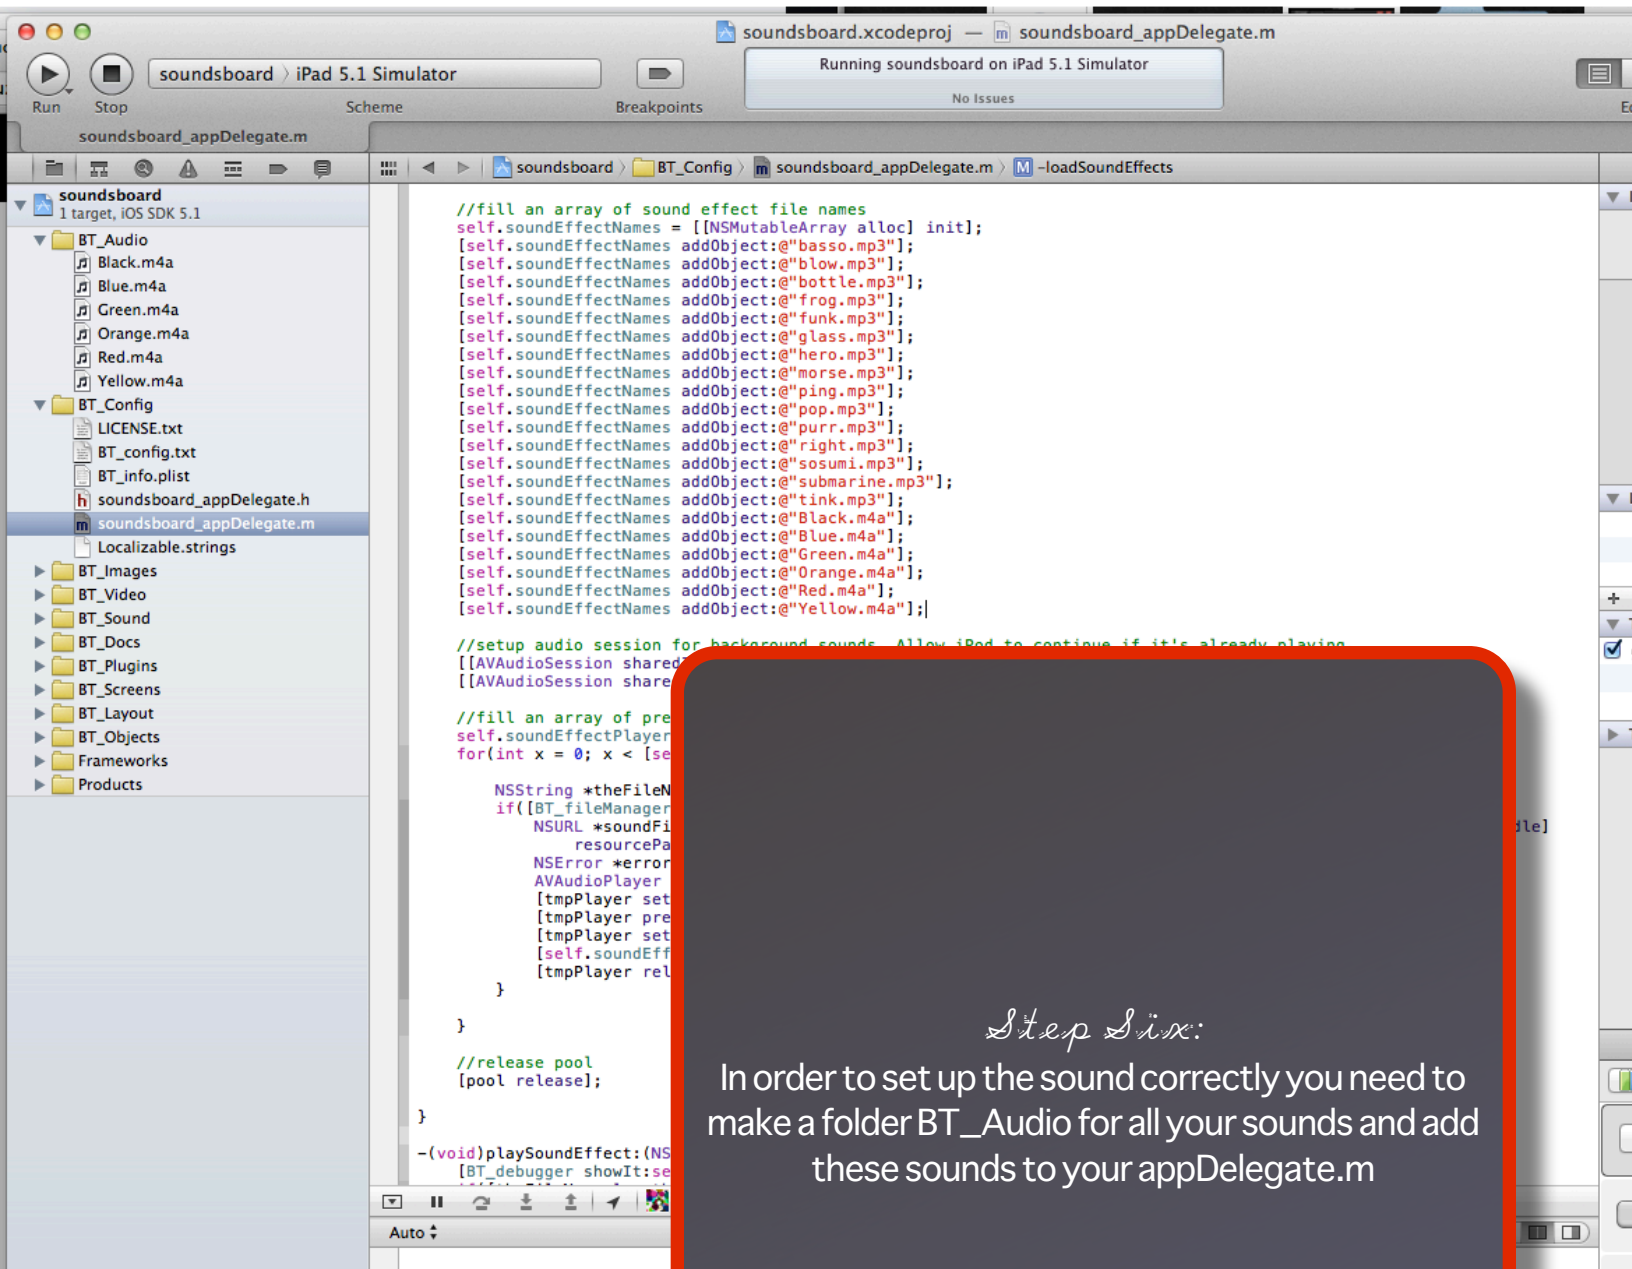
soundsboard.xcodeproj — soundsboard_appDelegate.m

Run Stop

soundsboard 〉 iPad 5.1 Simulator

Scheme

Breakpoints

Running soundsboard on iPad 5.1 Simulator

No Issues

soundsboard_appDelegate.m

soundsboard 〉 BT_Config 〉 soundsboard_appDelegate.m 〉 -loadSoundEffects

soundsboard
1 target, iOS SDK 5.1
BT_Audio
Black.m4a
Blue.m4a
Green.m4a
Orange.m4a
Red.m4a
Yellow.m4a
BT_Config
LICENSE.txt
BT_config.txt
BT_info.plist
soundsboard_appDelegate.h
soundsboard_appDelegate.m
Localizable.strings
BT_Images
BT_Video
BT_Sound
BT_Docs
BT_Plugins
BT_Screens
BT_Layout
BT_Objects
Frameworks
Products

//fill an array of sound effect file names
self.soundEffectNames = [[NSMutableArray alloc] init];
[self.soundEffectNames addObject:@"basso.mp3"];
[self.soundEffectNames addObject:@"blow.mp3"];
[self.soundEffectNames addObject:@"bottle.mp3"];
[self.soundEffectNames addObject:@"frog.mp3"];
[self.soundEffectNames addObject:@"funk.mp3"];
[self.soundEffectNames addObject:@"glass.mp3"];
[self.soundEffectNames addObject:@"hero.mp3"];
[self.soundEffectNames addObject:@"morse.mp3"];
[self.soundEffectNames addObject:@"ping.mp3"];
[self.soundEffectNames addObject:@"pop.mp3"];
[self.soundEffectNames addObject:@"purr.mp3"];
[self.soundEffectNames addObject:@"right.mp3"];
[self.soundEffectNames addObject:@"sosumi.mp3"];
[self.soundEffectNames addObject:@"submarine.mp3"];
[self.soundEffectNames addObject:@"tink.mp3"];
[self.soundEffectNames addObject:@"Black.m4a"];
[self.soundEffectNames addObject:@"Blue.m4a"];
[self.soundEffectNames addObject:@"Green.m4a"];
[self.soundEffectNames addObject:@"Orange.m4a"];
[self.soundEffectNames addObject:@"Red.m4a"];
[self.soundEffectNames addObject:@"Yellow.m4a"];

//setup audio session for background sounds. Allow iPod to continue if it's already playing
[[AVAudioSession shared
[[AVAudioSession share

//fill an array of pre
self.soundEffectPlayer
for(int x = 0; x < [se

NSString *theFileN
if([BT_fileManager
NSURL *soundFi
resourcePa
NSError *error
AVAudioPlayer
[tmpPlayer set
[tmpPlayer pre
[tmpPlayer set
[self.soundEff
[tmpPlayer rel
}

}

//release pool
[pool release];

}

-(void)playSoundEffect:(NS
[BT_debugger showIt:se

dle]

Auto

Step Six:
In order to set up the sound correctly you need to make a folder BT_Audio for all your sounds and add these sounds to your appDelegate.m